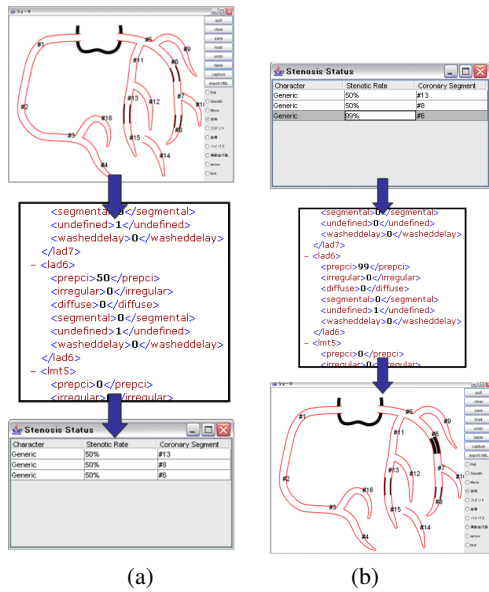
シェーマ

quit
clear
save
load
undo
table
capture
export XML

#1 #2 #3 #4 #5 #6 #7 #8 #9 #10 #11 #12 #13 #14 #15 #16

<segmental>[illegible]</segmental>
<undefined>1</undefined>
<washeddelay>0</washeddelay>
</lad7>
– <lad6>
<prepci>50</prepci>
<irregular>0</irregular>
<diffuse>0</diffuse>
<segmental>0</segmental>
<undefined>1</undefined>
<washeddelay>0</washeddelay>
</lad6>
– <lmt5>
<prepci>0</prepci>
<irregular>0</irregular>

Stenosis Status

| Character | Stenotic Rate | Coronary Segment |
|---|---|---|
| Generic | 50% | #13 |
| Generic | 50% | #8 |
| Generic | 50% | #6 |

(a)

Stenosis Status

| Character | Stenotic Rate | Coronary Segment |
|---|---|---|
| Generic | 50% | #13 |
| Generic | 50% | #8 |
| Generic | 99% | #6 |

<segmental>0</segmental>
<undefined>0</undefined>
<washeddelay>0</washeddelay>
</lad7>
– <lad6>
<prepci>99</prepci>
<irregular>0</irregular>
<diffuse>0</diffuse>
<segmental>0</segmental>
<undefined>1</undefined>
<washeddelay>0</washeddelay>
</lad6>
– <lmt5>
<prepci>0</prepci>
<irregular>0</irregular>

シェーマ

quit
clear
save
load
undo
table
capture
export XML

#1 #2 #3 #4 #5 #6 #7 #8 #9 #10 #11 #12 #13 #14 #15 #16

(b)